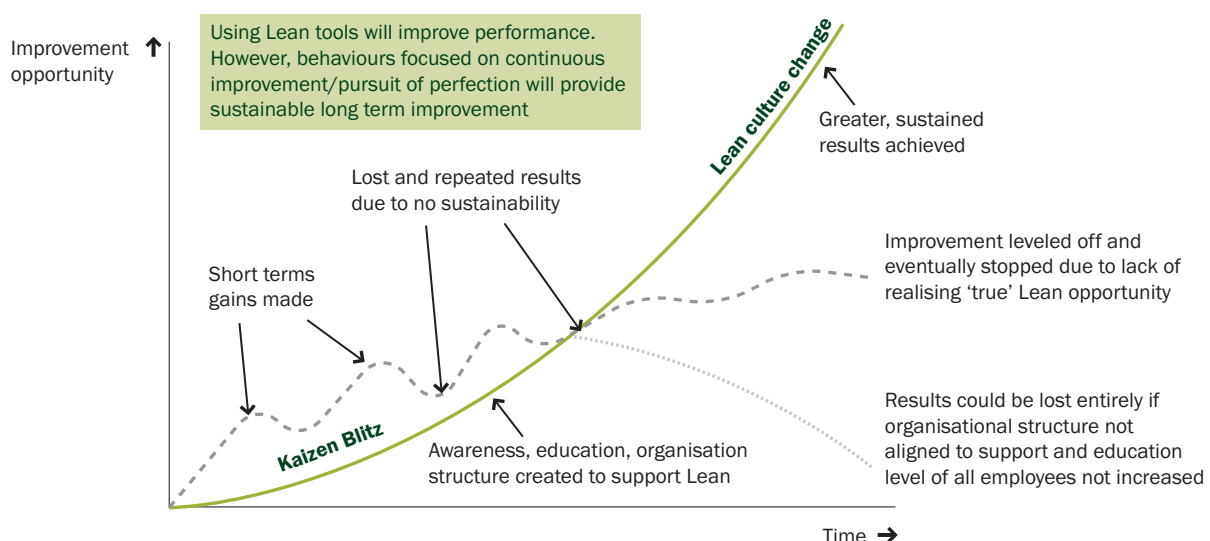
Improvement opportunity

Using Lean tools will improve performance. However, behaviours focused on continuous improvement/pursuit of perfection will provide sustainable long term improvement

Lean culture change

Greater, sustained results achieved

Lost and repeated results due to no sustainability

Improvement leveled off and eventually stopped due to lack of realising 'true' Lean opportunity

Short terms gains made

Results could be lost entirely if organisational structure not aligned to support and education level of all employees not increased

Kaizen Blitz

Awareness, education, organisation structure created to support Lean

Time